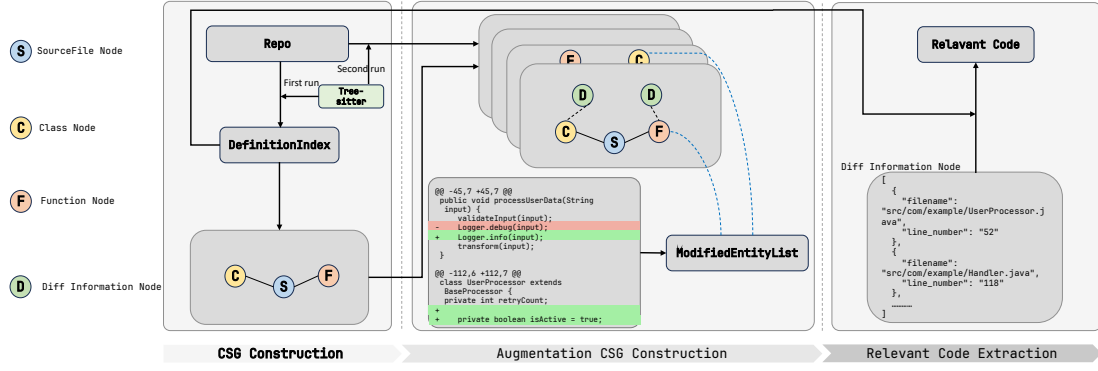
S SourceFile Node

C Class Node

F Function Node

D Diff Information Node

Repo

Second run

First run

Tree-sitter

DefinitionIndex

C S F

F C

D D

C S F

@@ -45,7 +45,7 @@
public void processUserData(String input) {
validateInput(input);
- Logger.debug(input);
+ Logger.info(input);
transform(input);
}

@@ -112,6 +112,7 @@
class UserProcessor extends BaseProcessor {
private int retryCount;
+
+ private boolean isActive = true;

ModifiedEntityList

Relavant Code

Diff Information Node

[
{
"filename": "src/com/example/UserProcessor.java",
"line_number": "52"
},
{
"filename": "src/com/example/Handler.java",
"line_number": "118"
},
………
]

CSG Construction

Augmentation CSG Construction

Relevant Code Extraction